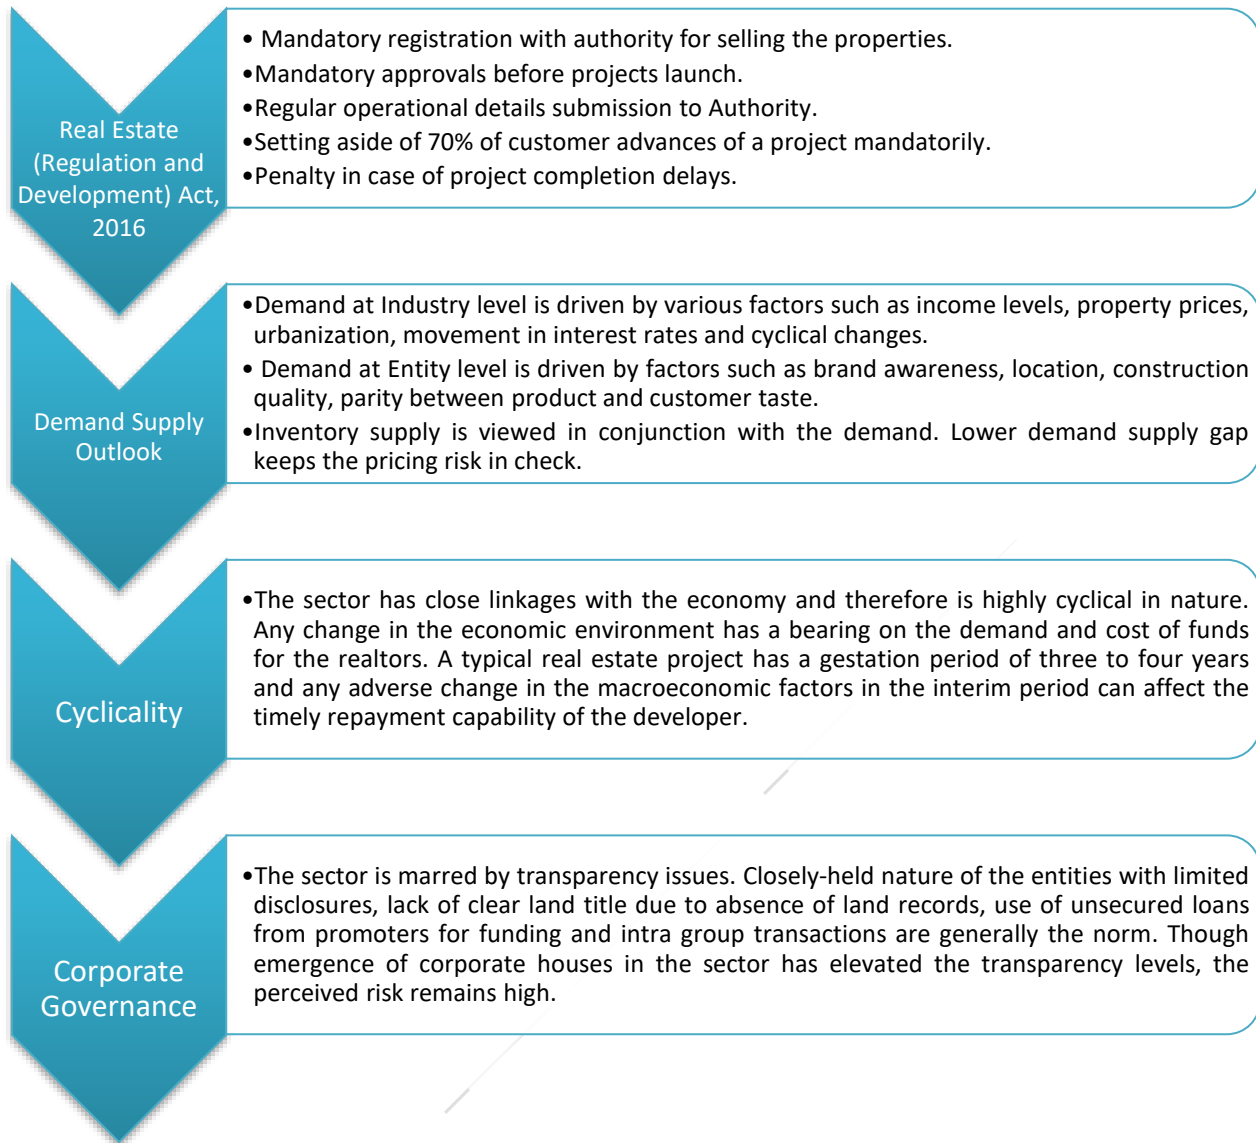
Real Estate (Regulation and Development) Act, 2016

• Mandatory registration with authority for selling the properties.
•Mandatory approvals before projects launch.
•Regular operational details submission to Authority.
•Setting aside of 70% of customer advances of a project mandatorily.
•Penalty in case of project completion delays.

Demand Supply Outlook

•Demand at Industry level is driven by various factors such as income levels, property prices, urbanization, movement in interest rates and cyclical changes.
• Demand at Entity level is driven by factors such as brand awareness, location, construction quality, parity between product and customer taste.
•Inventory supply is viewed in conjunction with the demand. Lower demand supply gap keeps the pricing risk in check.

Cyclicality

•The sector has close linkages with the economy and therefore is highly cyclical in nature. Any change in the economic environment has a bearing on the demand and cost of funds for the realtors. A typical real estate project has a gestation period of three to four years and any adverse change in the macroeconomic factors in the interim period can affect the timely repayment capability of the developer.

Corporate Governance

•The sector is marred by transparency issues. Closely-held nature of the entities with limited disclosures, lack of clear land title due to absence of land records, use of unsecured loans from promoters for funding and intra group transactions are generally the norm. Though emergence of corporate houses in the sector has elevated the transparency levels, the perceived risk remains high.